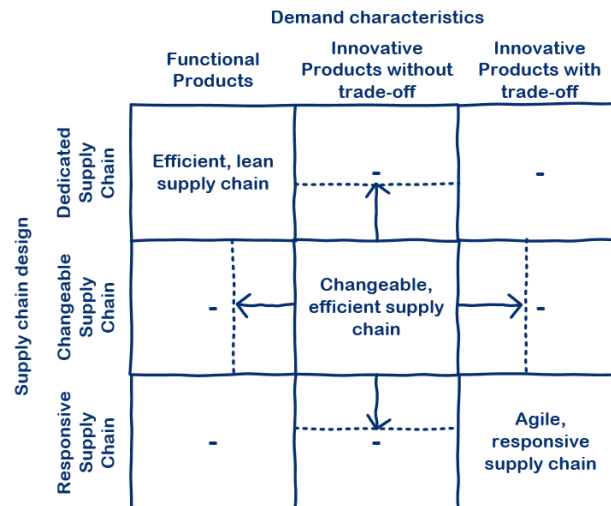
Demand characteristics

| | Functional Products | Innovative Products without trade-off | Innovative Products with trade-off |
|---|---|---|---|
| Dedicated Supply Chain | Efficient, lean supply chain | - | - |
| Changeable Supply Chain | - | Changeable, efficient supply chain | - |
| Responsive Supply Chain | - | - | Agile, responsive supply chain |

Supply chain design